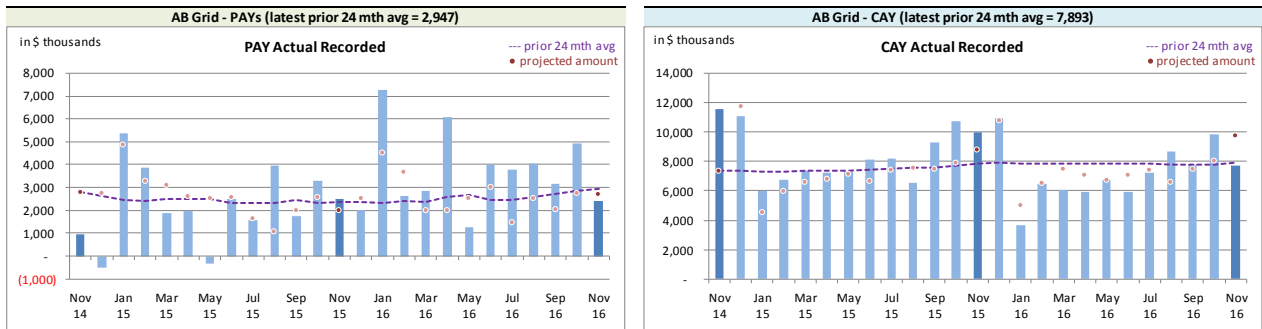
AB Grid - PAYs (latest prior 24 mth avg = 2,947)

in $ thousands

PAY Actual Recorded

--- prior 24 mth avg
● projected amount

8,000
7,000
6,000
5,000
4,000
3,000
2,000
1,000
-
(1,000)

Nov 14
Jan 15
Mar 15
May 15
Jul 15
Sep 15
Nov 15
Jan 16
Mar 16
May 16
Jul 16
Sep 16
Nov 16

AB Grid - CAY (latest prior 24 mth avg = 7,893)

in $ thousands

CAY Actual Recorded

--- prior 24 mth avg
● projected amount

14,000
12,000
10,000
8,000
6,000
4,000
2,000
-

Nov 14
Jan 15
Mar 15
May 15
Jul 15
Sep 15
Nov 15
Jan 16
Mar 16
May 16
Jul 16
Sep 16
Nov 16